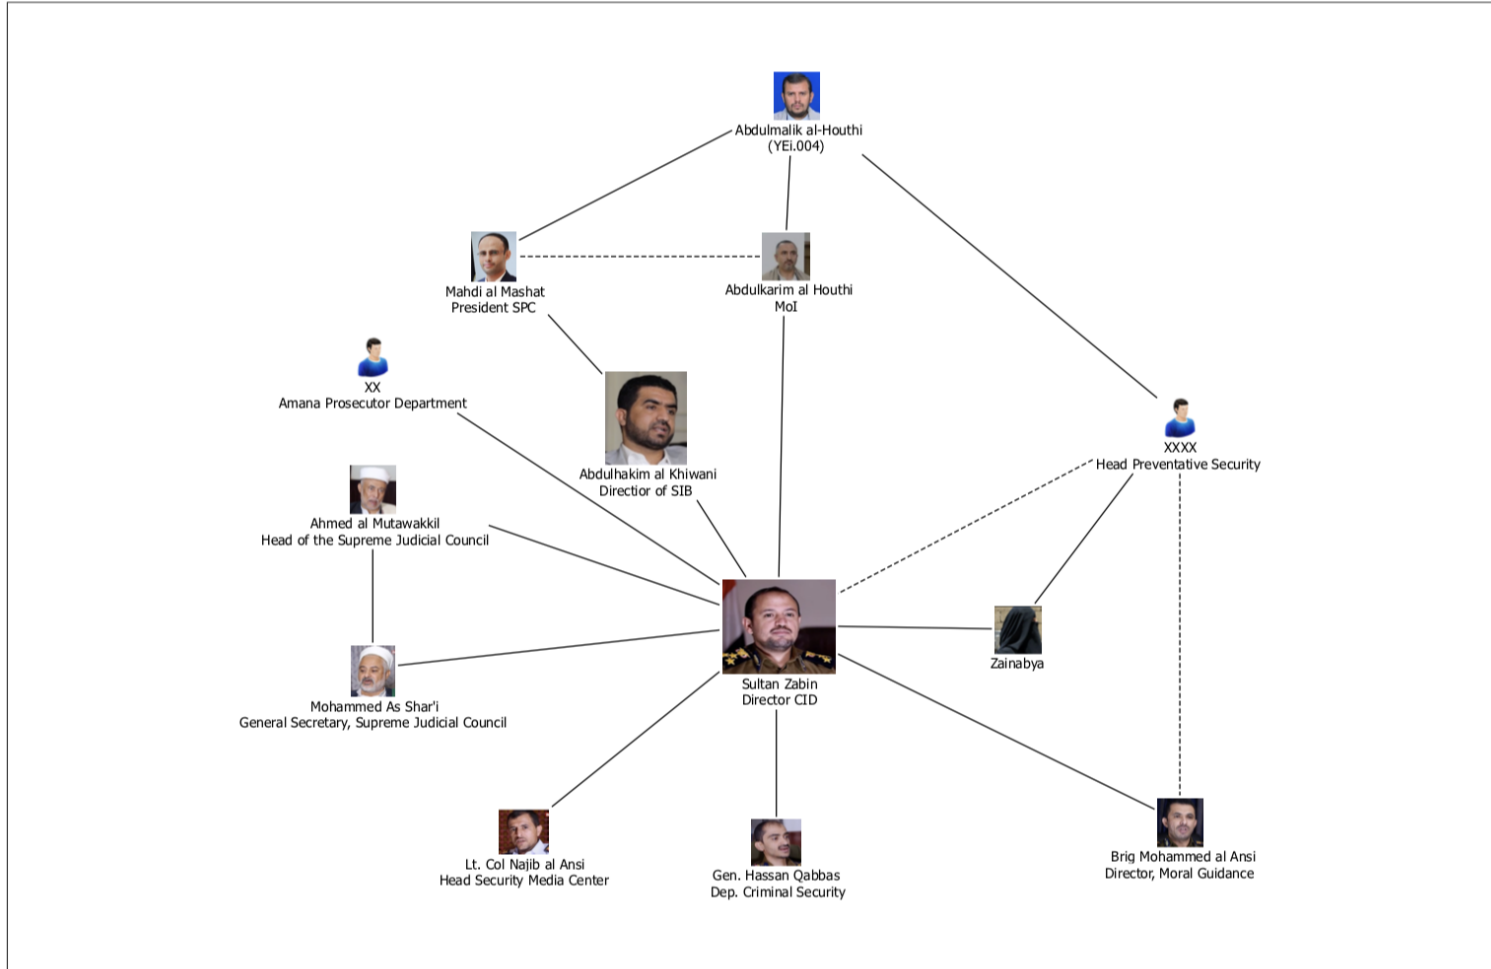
Abdulmalik al-Houthi
(YEi.004)

Mahdi al Mashat
President SPC

Abdulkarim al Houthi
MoI

XX
Amana Prosecutor Department

Abdulhakim al Khiwani
Direction of SIB

XXXX
Head Preventative Security

Ahmed al Mutawakkil
Head of the Supreme Judicial Council

Mohammed As Shar'i
General Secretary, Supreme Judicial Council

Sultan Zabin
Director CID

Zainabya

Lt. Col Najib al Ansi
Head Security Media Center

Gen. Hassan Qabbas
Dep. Criminal Security

Brig Mohammed al Ansi
Director, Moral Guidance